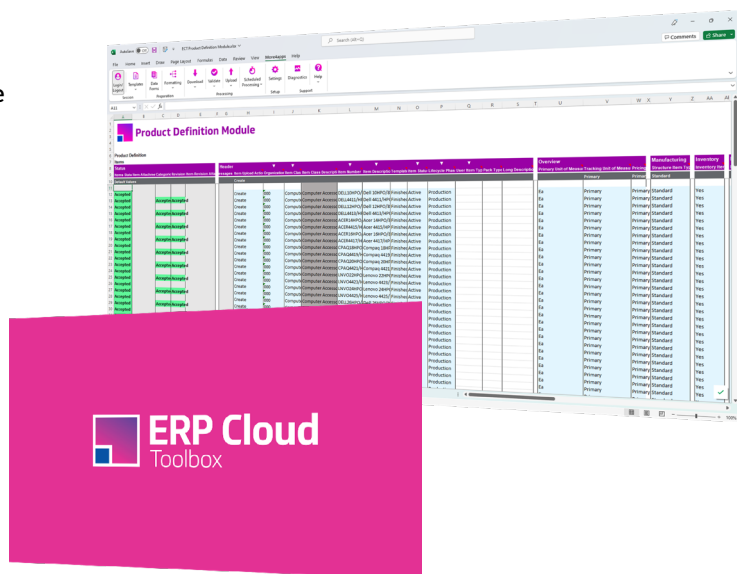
ECT Product Definition Module.xlsx

Search (Alt+Q)

Comments

Share

File Home Insert Draw Page Layout Formulas Data Review View Microexcel Help

Logon Logout Templates Data Forms Formatting Download Validate Upload Scheduled Processing Settings Diagnostics Help

Session Preparation Processing Setup Support

Product Definition Module

Product Definition

Items

Status

Header

Overview

Primary Unit of Measure

Tracking Unit of Measure

Primary

Primary

Manufacturing

Structure Item Type

Standard

Inventory

Inventory Item

Accepted

Create

Production

Ea

Yes

ERP Cloud
Toolbox